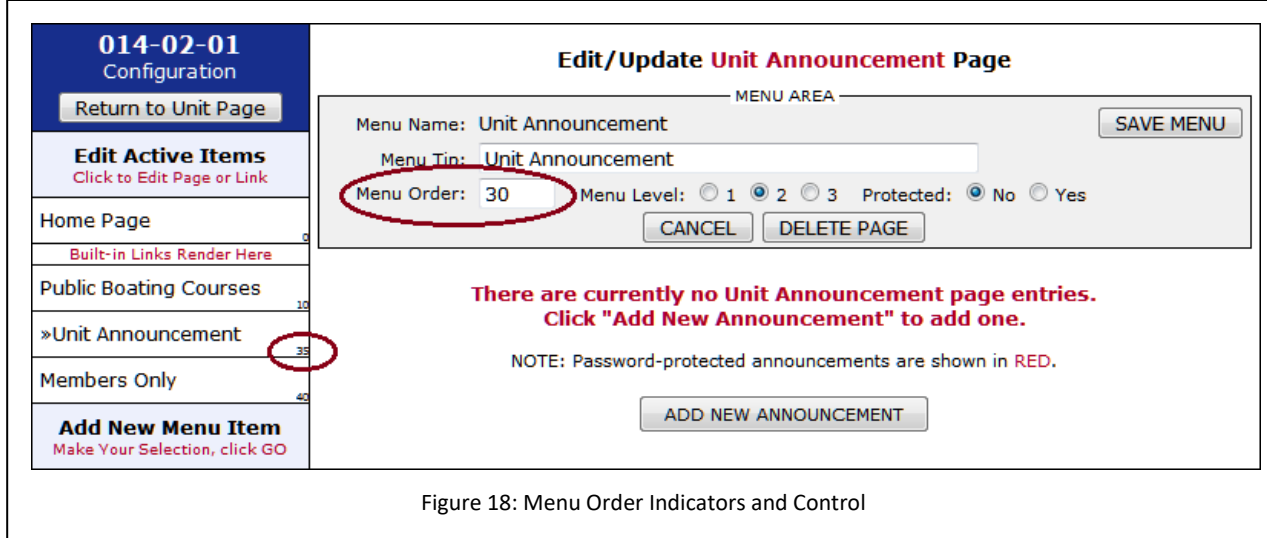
014-02-01
Configuration
Return to Unit Page

Edit Active Items
Click to Edit Page or Link

Home Page
0
Built-in Links Render Here

Public Boating Courses
10

»Unit Announcement
35

Members Only
40

Add New Menu Item
Make Your Selection, click GO

Edit/Update Unit Announcement Page

MENU AREA

Menu Name: Unit Announcement

SAVE MENU

Menu Tip: Unit Announcement

Menu Order: 30 Menu Level: 1 2 3 Protected: No Yes

CANCEL DELETE PAGE

There are currently no Unit Announcement page entries.
Click "Add New Announcement" to add one.

NOTE: Password-protected announcements are shown in RED.

ADD NEW ANNOUNCEMENT

Figure 18: Menu Order Indicators and Control